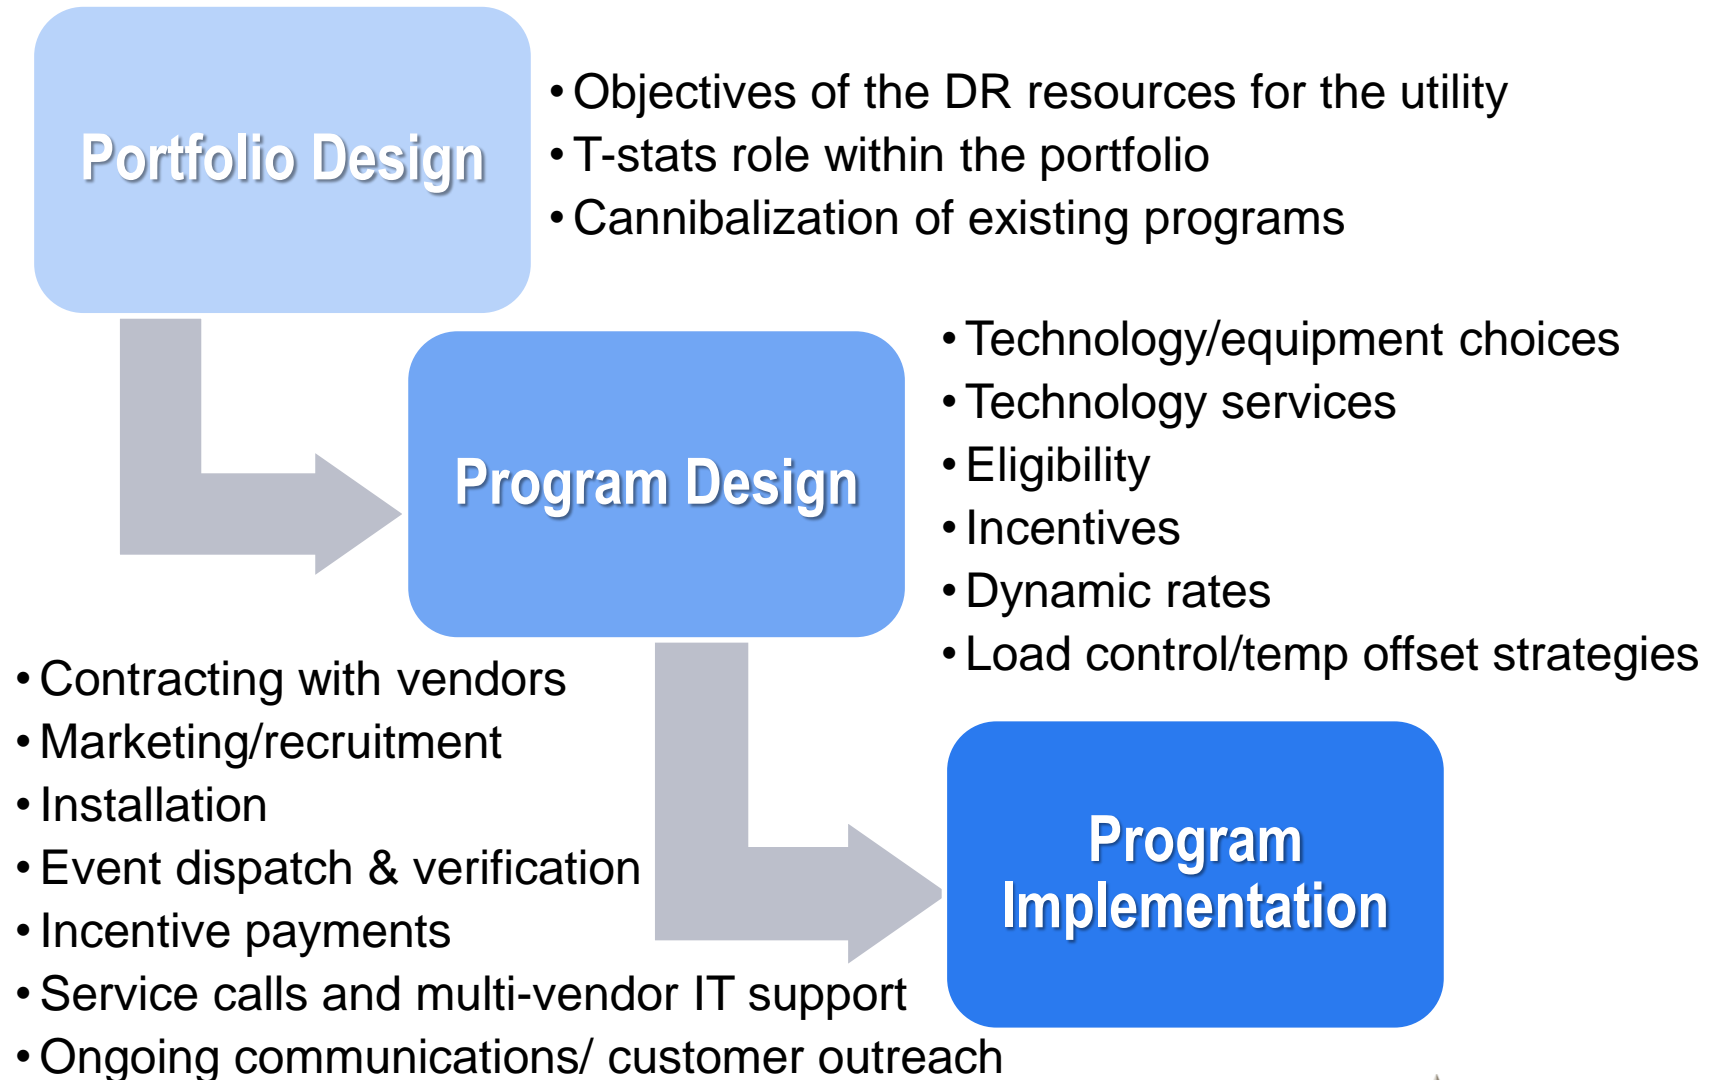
Portfolio Design

• Objectives of the DR resources for the utility
• T-stats role within the portfolio
• Cannibalization of existing programs

Program Design

• Technology/equipment choices
• Technology services
• Eligibility
• Incentives
• Dynamic rates
• Load control/temp offset strategies

• Contracting with vendors
• Marketing/recruitment
• Installation
• Event dispatch & verification
• Incentive payments
• Service calls and multi-vendor IT support
• Ongoing communications/ customer outreach

Program Implementation